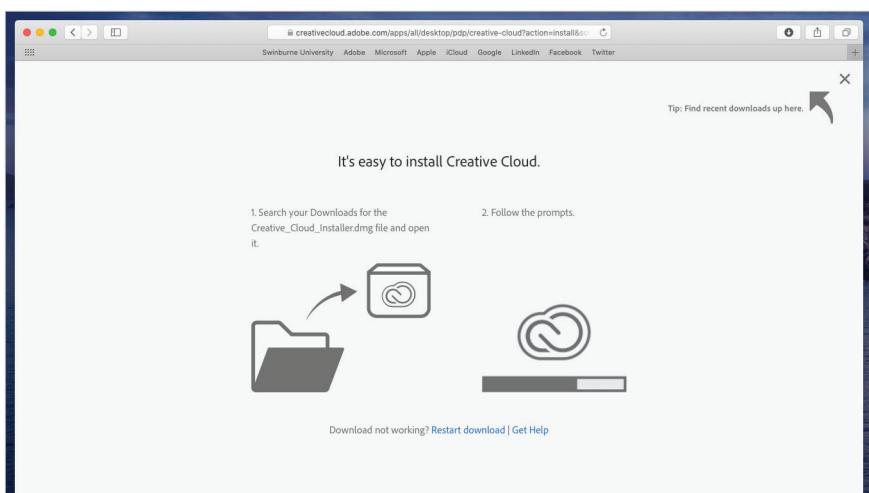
creativecloud.adobe.com/apps/all/desktop/pdp/creative-cloud?action=install&so

Swinburne University Adobe Microsoft Apple iCloud Google LinkedIn Facebook Twitter

Tip: Find recent downloads up here.

It's easy to install Creative Cloud.

1. Search your Downloads for the Creative_Cloud_Installer.dmg file and open it.

2. Follow the prompts.

Download not working? Restart download | Get Help